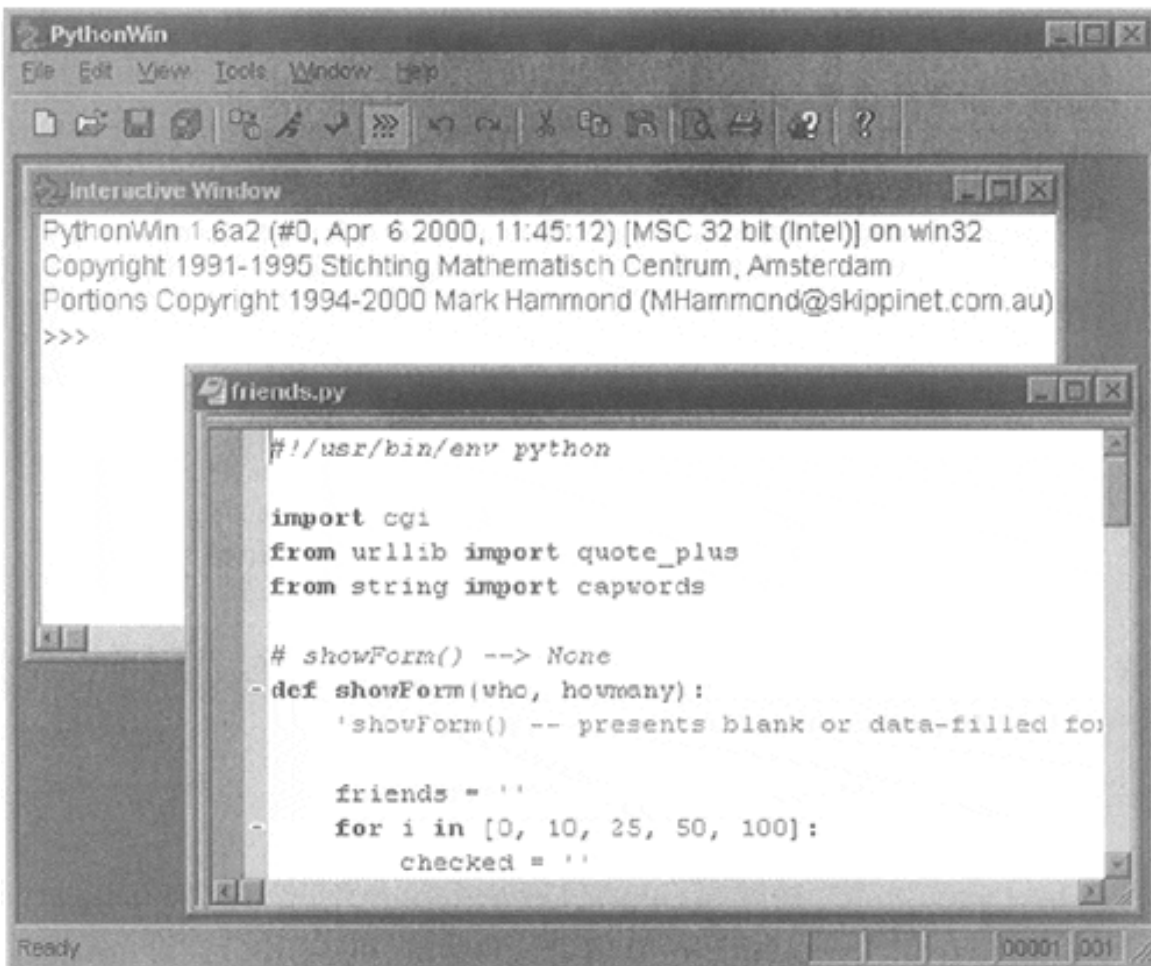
PythonWin

File Edit View Tools Window Help

Interactive Window

PythonWin 1.6a2 (#0, Apr 6 2000, 11:45:12) [MSC 32 bit (Intel)] on win32
Copyright 1991-1995 Stichting Mathematisch Centrum, Amsterdam
Portions Copyright 1994-2000 Mark Hammond (MHammond@skippinet.com.au)
>>>

friends.py

#!/usr/bin/env python

import cgi
from urllib import quote_plus
from string import capwords

# showForm() --> None
def showForm(who, howmany):
    'showForm() -- presents blank or data-filled for

    friends = ''
    for i in [0, 10, 25, 50, 100]:
        checked = ''

Ready

00001 001